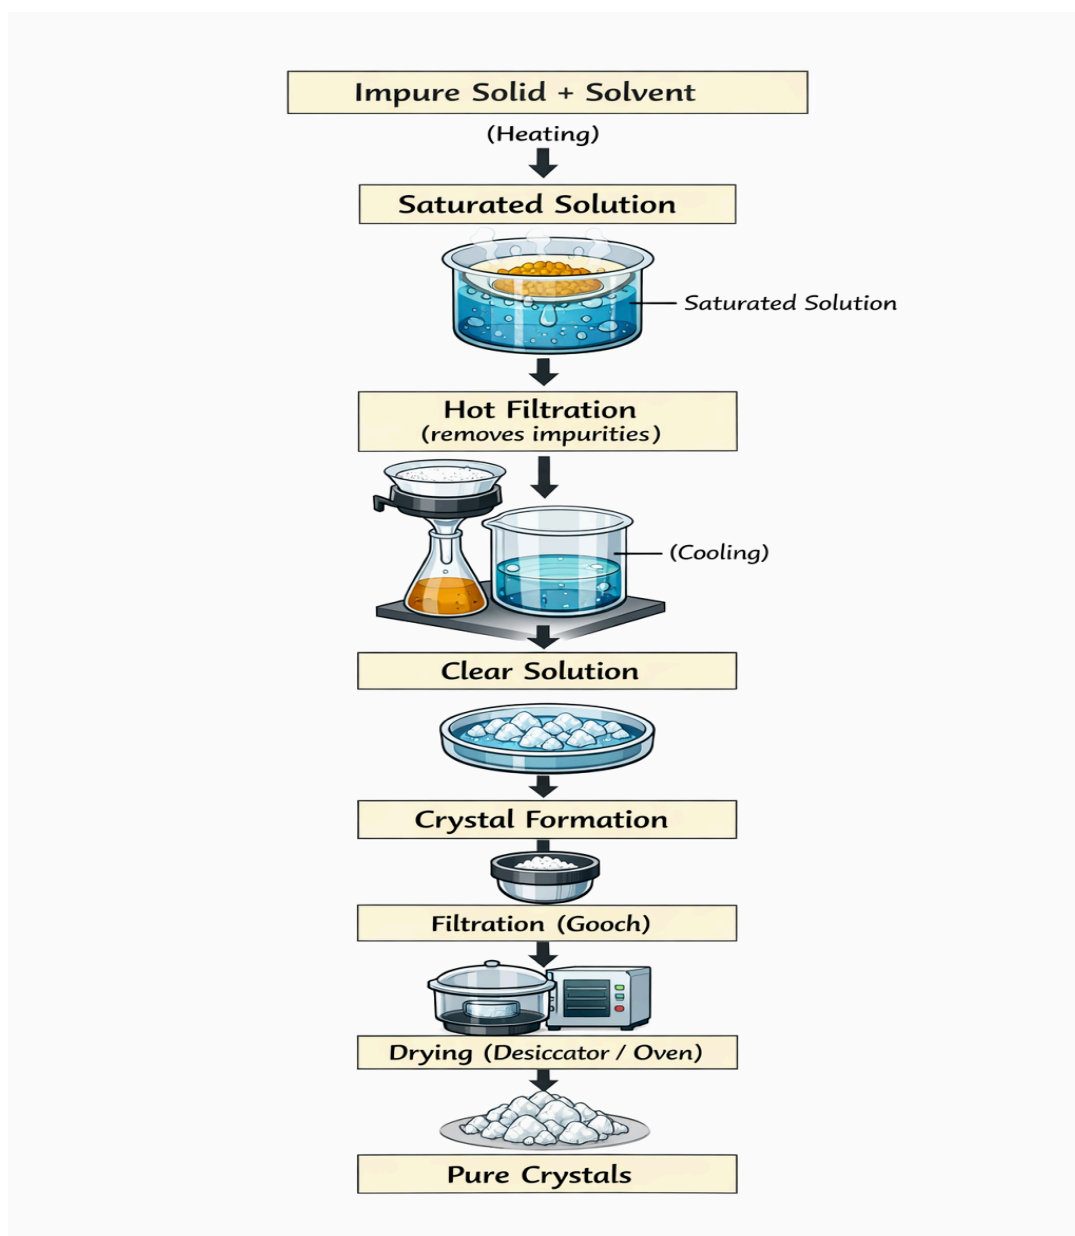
Impure Solid + Solvent

(Heating)

Saturated Solution

Saturated Solution

Hot Filtration
(removes impurities)

(Cooling)

Clear Solution

Crystal Formation

Filtration (Gooch)

Drying (Desiccator / Oven)

Pure Crystals